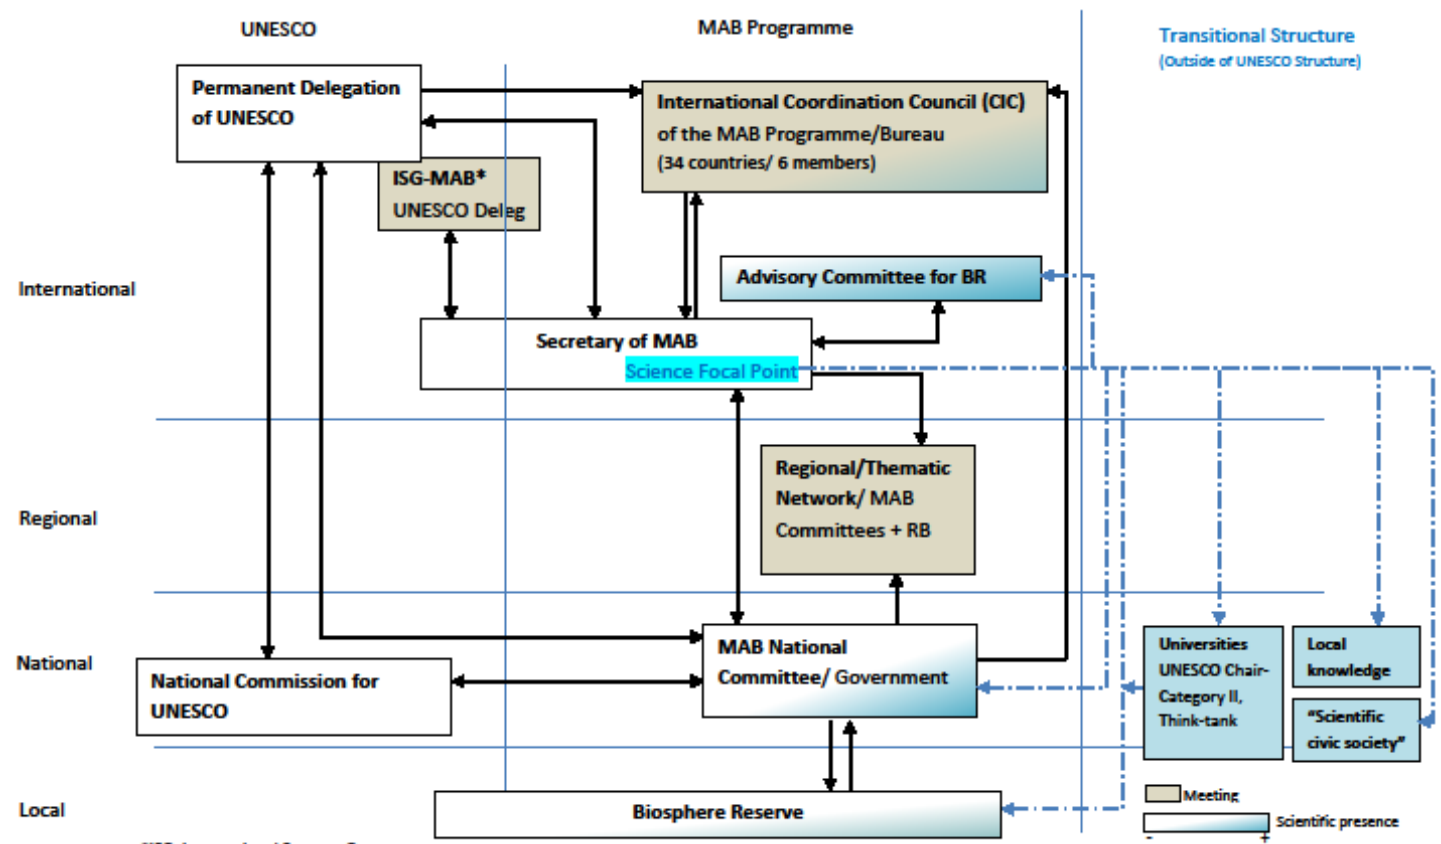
UNESCO

MAB Programme

Transitional Structure
(Outside of UNESCO Structure)

Permanent Delegation of UNESCO

International Coordination Council (CIC) of the MAB Programme/Bureau (34 countries/ 6 members)

ISG-MAB*
UNESCO Deleg

Advisory Committee for BR

International

Secretary of MAB
Science Focal Point

Regional/Thematic Network/ MAB Committees + RB

Regional

National

MAB National Committee/ Government

National Commission for UNESCO

Universities UNESCO Chair-Category II, Think-tank

Local knowledge

"Scientific civic society"

Local

Biosphere Reserve

Meeting

Scientific presence

-

+